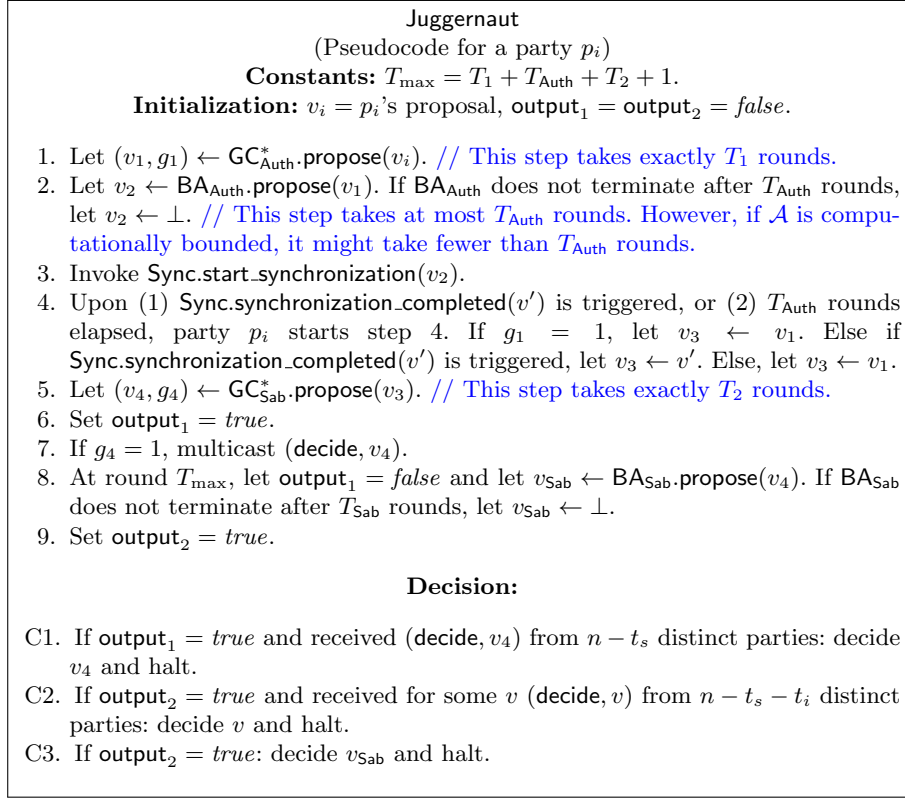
Juggernaut
(Pseudocode for a party $p_i$)
**Constants:** $T_{\max} = T_1 + T_{\mathsf{Auth}} + T_2 + 1$.
**Initialization:** $v_i = p_i$'s proposal, $\mathsf{output}_1 = \mathsf{output}_2 = \mathit{false}$.

1. Let $(v_1, g_1) \leftarrow \mathsf{GC}^*_{\mathsf{Auth}}.\mathsf{propose}(v_i)$. // This step takes exactly $T_1$ rounds.
2. Let $v_2 \leftarrow \mathsf{BA}_{\mathsf{Auth}}.\mathsf{propose}(v_1)$. If $\mathsf{BA}_{\mathsf{Auth}}$ does not terminate after $T_{\mathsf{Auth}}$ rounds, let $v_2 \leftarrow \bot$. // This step takes at most $T_{\mathsf{Auth}}$ rounds. However, if $\mathcal{A}$ is computationally bounded, it might take fewer than $T_{\mathsf{Auth}}$ rounds.
3. Invoke $\mathsf{Sync.start\_synchronization}(v_2)$.
4. Upon (1) $\mathsf{Sync.synchronization\_completed}(v')$ is triggered, or (2) $T_{\mathsf{Auth}}$ rounds elapsed, party $p_i$ starts step 4. If $g_1 = 1$, let $v_3 \leftarrow v_1$. Else if $\mathsf{Sync.synchronization\_completed}(v')$ is triggered, let $v_3 \leftarrow v'$. Else, let $v_3 \leftarrow v_1$.
5. Let $(v_4, g_4) \leftarrow \mathsf{GC}^*_{\mathsf{Sab}}.\mathsf{propose}(v_3)$. // This step takes exactly $T_2$ rounds.
6. Set $\mathsf{output}_1 = \mathit{true}$.
7. If $g_4 = 1$, multicast $(\mathsf{decide}, v_4)$.
8. At round $T_{\max}$, let $\mathsf{output}_1 = \mathit{false}$ and let $v_{\mathsf{Sab}} \leftarrow \mathsf{BA}_{\mathsf{Sab}}.\mathsf{propose}(v_4)$. If $\mathsf{BA}_{\mathsf{Sab}}$ does not terminate after $T_{\mathsf{Sab}}$ rounds, let $v_{\mathsf{Sab}} \leftarrow \bot$.
9. Set $\mathsf{output}_2 = \mathit{true}$.

**Decision:**

C1. If $\mathsf{output}_1 = \mathit{true}$ and received $(\mathsf{decide}, v_4)$ from $n - t_s$ distinct parties: decide $v_4$ and halt.
C2. If $\mathsf{output}_2 = \mathit{true}$ and received for some $v$ $(\mathsf{decide}, v)$ from $n - t_s - t_i$ distinct parties: decide $v$ and halt.
C3. If $\mathsf{output}_2 = \mathit{true}$: decide $v_{\mathsf{Sab}}$ and halt.